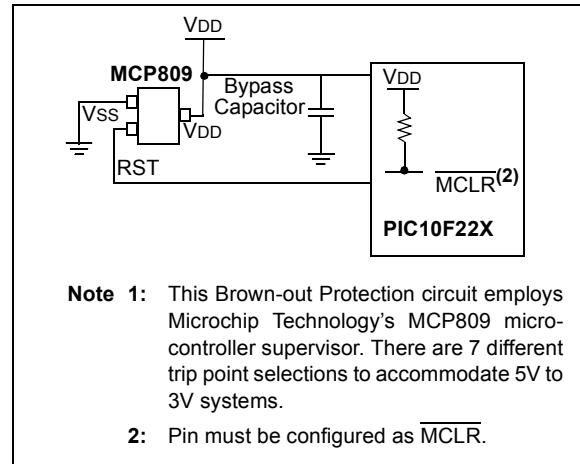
VDD

MCP809

Bypass Capacitor

VSS

VDD

RST

VDD

$\overline{\text{MCLR}}^{(2)}$

PIC10F22X

**Note 1:** This Brown-out Protection circuit employs Microchip Technology's MCP809 microcontroller supervisor. There are 7 different trip point selections to accommodate 5V to 3V systems.

**2:** Pin must be configured as $\overline{\text{MCLR}}$.